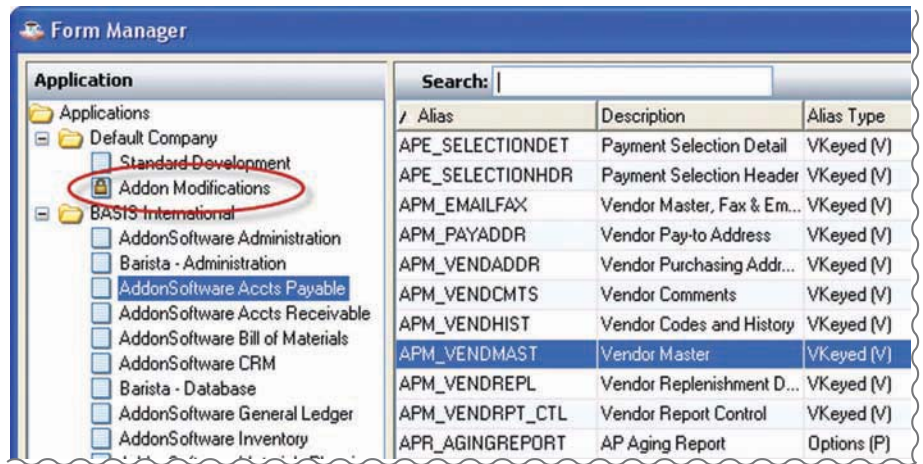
Form Manager

Application

Applications
Default Company
Standard Development
Addon Modifications
BASIS International
AddonSoftware Administration
Barista - Administration
AddonSoftware Accts Payable
AddonSoftware Accts Receivable
AddonSoftware Bill of Materials
AddonSoftware CRM
Barista - Database
AddonSoftware General Ledger
AddonSoftware Inventory

Search:

| Alias | Description | Alias Type |
|---|---|---|
| APE_SELECTIONDET | Payment Selection Detail | VKeyed (V) |
| APE_SELECTIONHDR | Payment Selection Header | VKeyed (V) |
| APM_EMAILFAX | Vendor Master, Fax & Em... | VKeyed (V) |
| APM_PAYADDR | Vendor Pay-to Address | VKeyed (V) |
| APM_VENDADDR | Vendor Purchasing Addr... | VKeyed (V) |
| APM_VENDCMTS | Vendor Comments | VKeyed (V) |
| APM_VENDHIST | Vendor Codes and History | VKeyed (V) |
| APM_VENDMAST | Vendor Master | VKeyed (V) |
| APM_VENDREPL | Vendor Replenishment D... | VKeyed (V) |
| APM_VENDRPT_CTL | Vendor Report Control | VKeyed (V) |
| APR_AGINGREPORT | AP Aging Report | Options (P) |